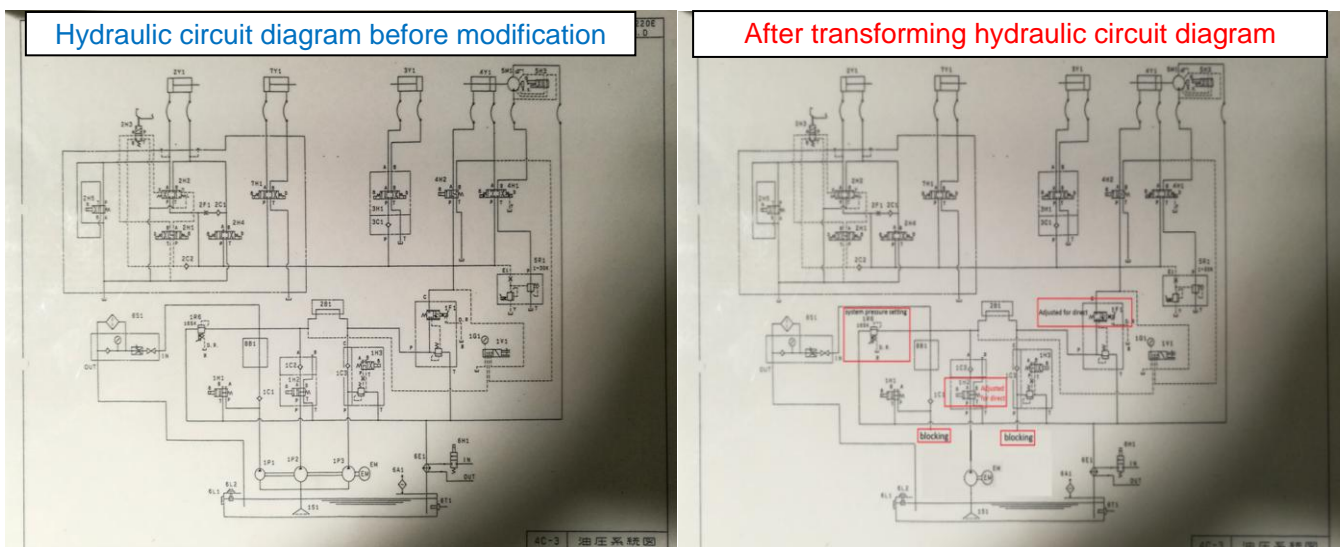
Hydraulic circuit diagram before modification

2Y1 7Y1 3Y1 4Y1 5H1 5H3

3H3

2H5 2H2 7H1 2F1 2C1 2H4 2H1 2C2

3H1 3C1 4H2 4H1

5R1

8S1 1R6 8B1 2B1 1F1 1G1 1Y1

3H1 1C1 1C3 1C2 1H3

1P1 1P2 1P3 EM

6E1 8H1 IN OUT

6A1

8L2 8L1 1S1 8T1

4C-3 油压系统图

After transforming hydraulic circuit diagram

2Y1 7Y1 3Y1 4Y1 5H1 5H3

system pressure setting

Adjusted for direct

Adjusted for direct

blocking

blocking

EM

4C-3 油压系统图